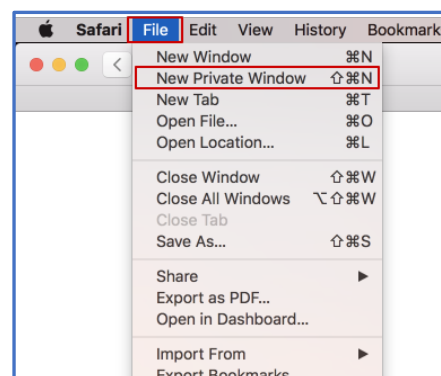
Safari File Edit View History Bookmark

New Window ⌘N
New Private Window ⇧⌘N
New Tab ⌘T
Open File... ⌘O
Open Location... ⌘L

Close Window ⇧⌘W
Close All Windows ⌥⇧⌘W
Close Tab
Save As... ⇧⌘S

Share ▶
Export as PDF...
Open in Dashboard...

Import From ▶
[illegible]